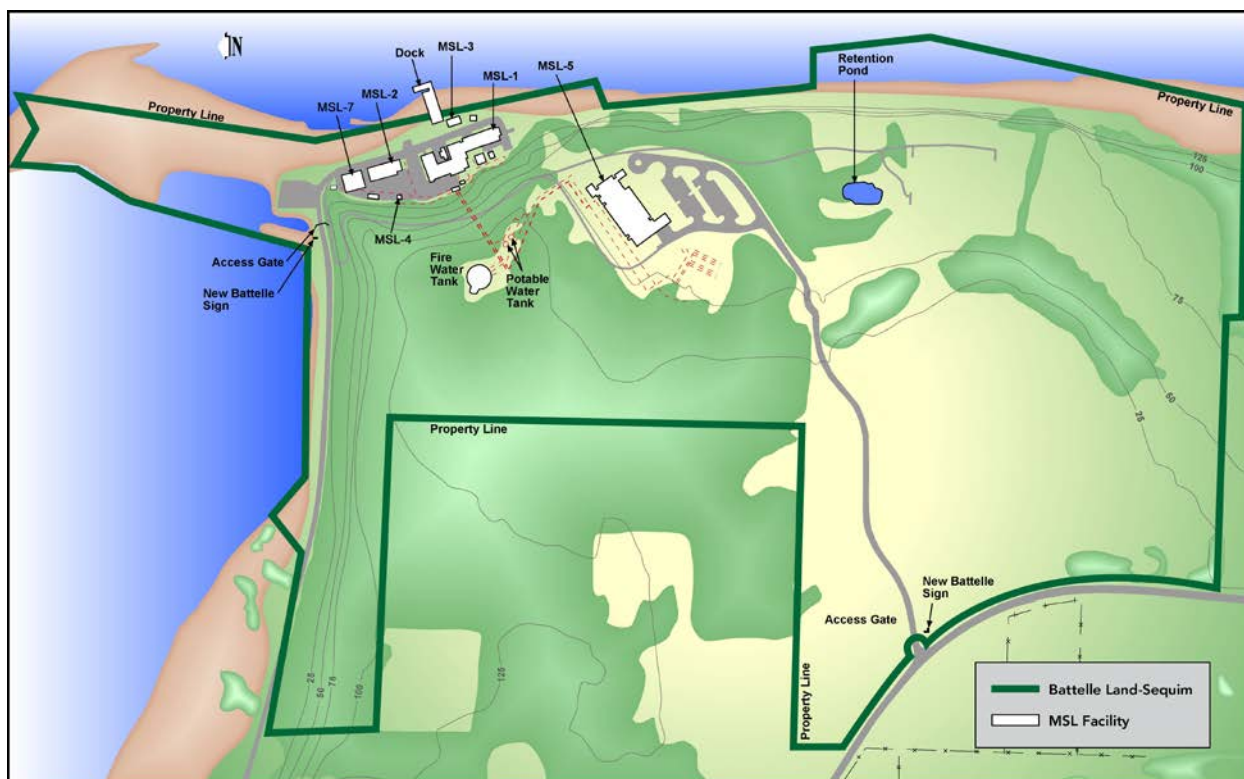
N

Dock

MSL-3

MSL-1

MSL-5

Retention Pond

Property Line

Property Line

MSL-7

MSL-2

MSL-4

Access Gate

New Battelle Sign

Fire Water Tank

Potable Water Tank

125

100

75

50

25

Property Line

25

50

75

100

125

New Battelle Sign

Access Gate

Property Line

Battelle Land-Sequim

MSL Facility